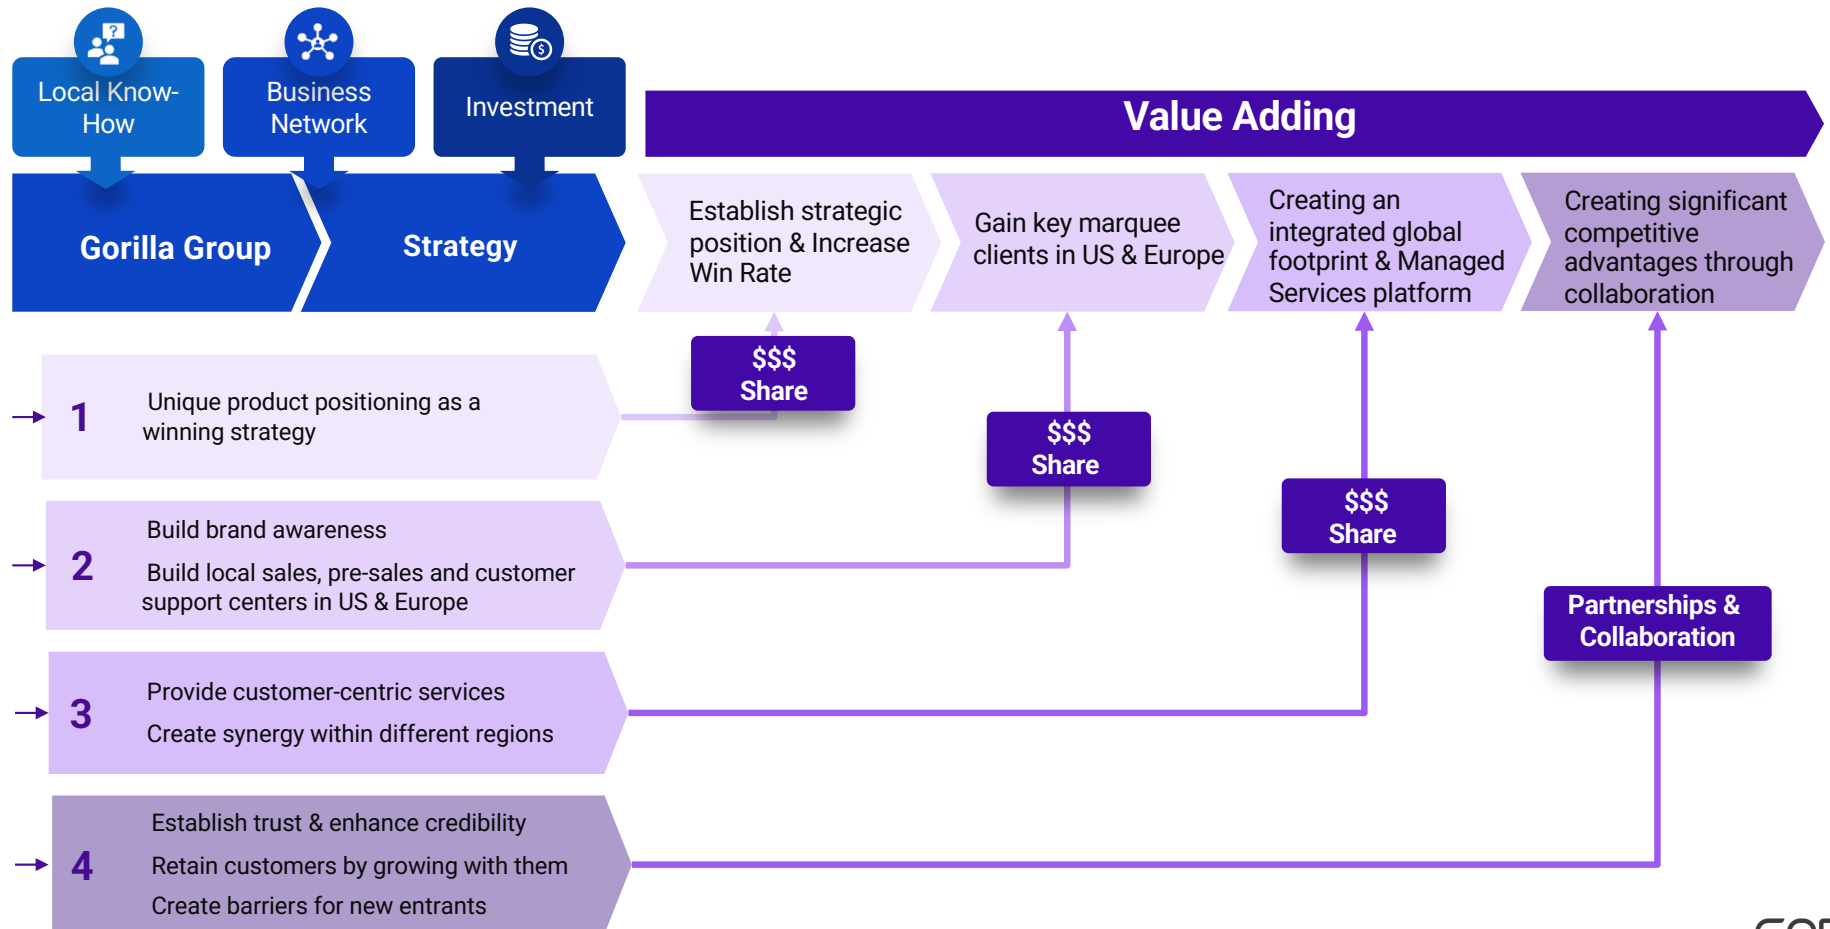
Local Know-How

Business Network

Investment

Value Adding

Gorilla Group

Strategy

Establish strategic position & Increase Win Rate

Gain key marquee clients in US & Europe

Creating an integrated global footprint & Managed Services platform

Creating significant competitive advantages through collaboration

$$$ Share

$$$ Share

$$$ Share

Partnerships & Collaboration

1 Unique product positioning as a winning strategy

2 Build brand awareness

Build local sales, pre-sales and customer support centers in US & Europe

3 Provide customer-centric services

Create synergy within different regions

4 Establish trust & enhance credibility

Retain customers by growing with them

Create barriers for new entrants